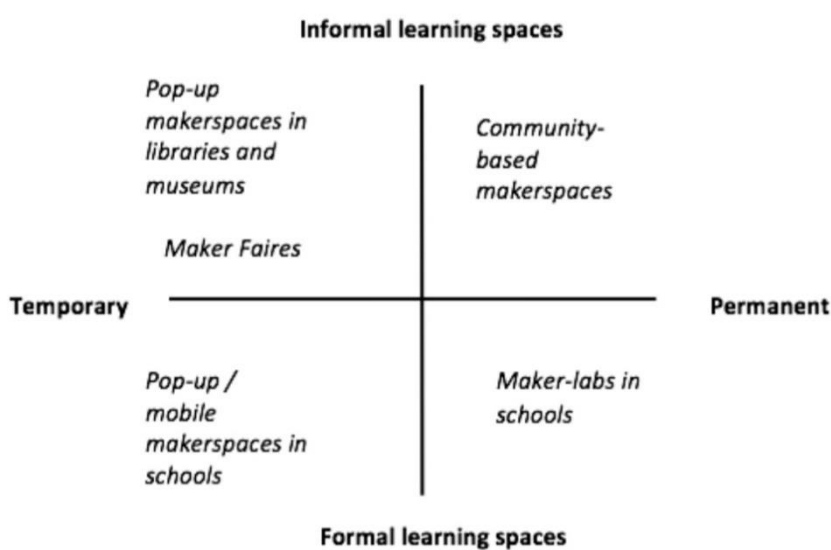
Informal learning spaces

Pop-up makerspaces in libraries and museums

Community-based makerspaces

Maker Faires

Temporary

Permanent

Pop-up / mobile makerspaces in schools

Maker-labs in schools

Formal learning spaces